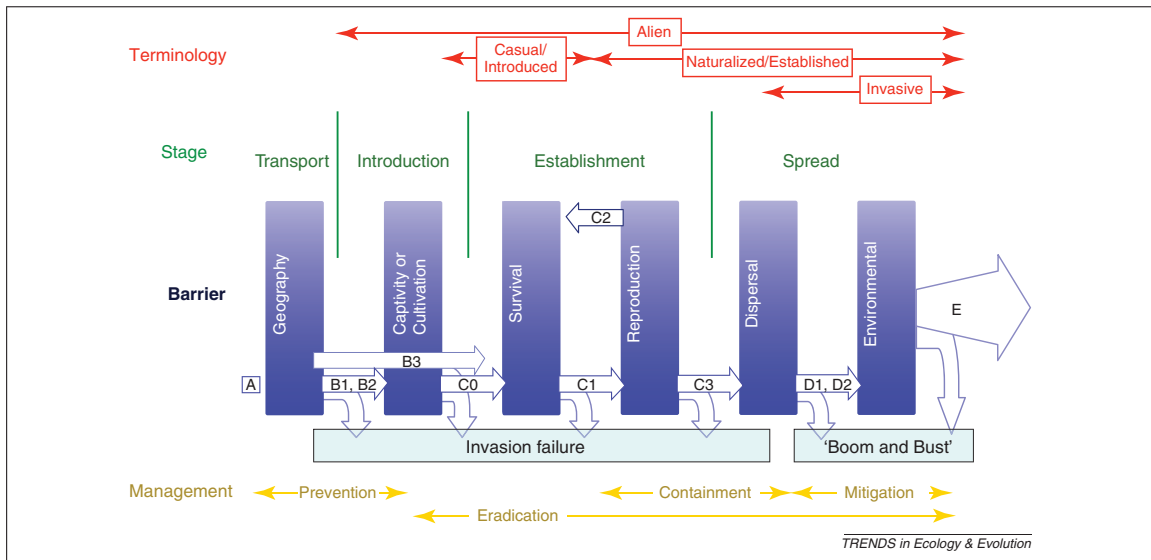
Terminology

Alien

Casual/ Introduced

Naturalized/Established

Invasive

Stage

Transport

Introduction

Establishment

Spread

Barrier

Geography

Captivity or Cultivation

Survival

C2

Reproduction

Dispersal

Environmental

E

B3

A

B1, B2

C0

C1

C3

D1, D2

Invasion failure

'Boom and Bust'

Management

Prevention

Containment

Mitigation

Eradication

TRENDS in Ecology & Evolution